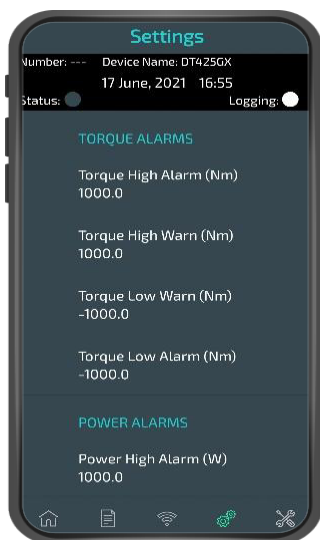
Settings

Number: --- Device Name: DT425GX

17 June, 2021 16:55

Status: Logging:

TORQUE ALARMS

Torque High Alarm (Nm)
1000.0

Torque High Warn (Nm)
1000.0

Torque Low Warn (Nm)
-1000.0

Torque Low Alarm (Nm)
-1000.0

POWER ALARMS

Power High Alarm (W)
1000.0